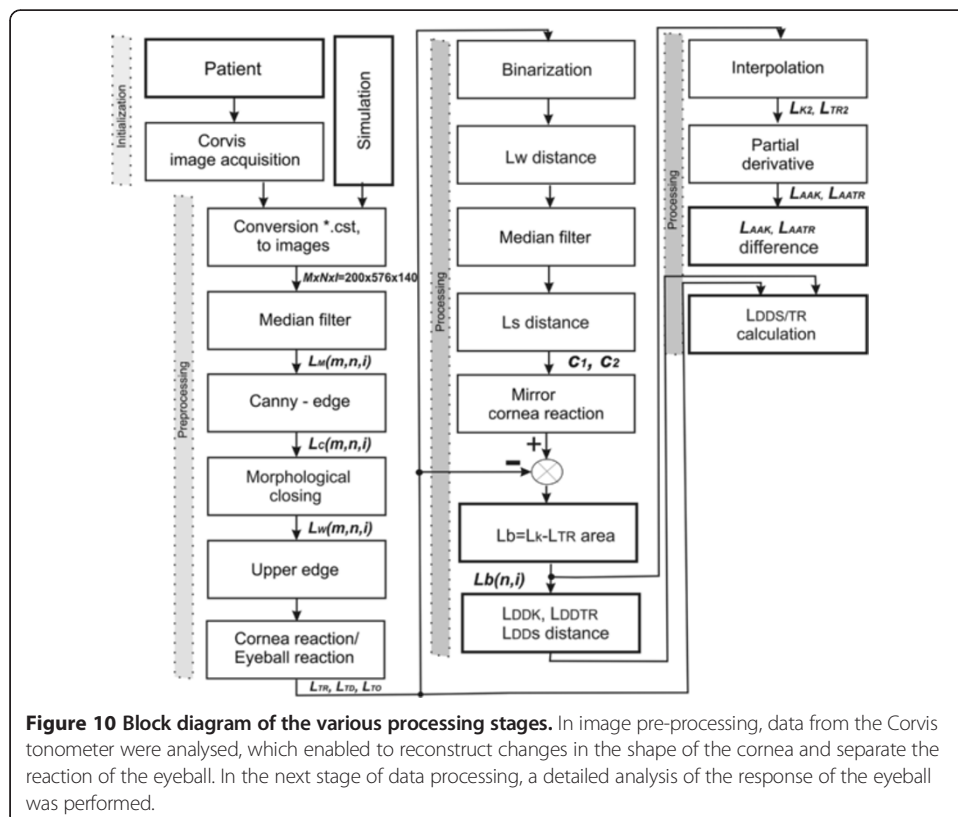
Initialization

Patient

Corvis image acquisition

Simulation

Preprocessing

Conversion *.cst, to images

MxNxI=200x576x140

Median filter

$L_M(m,n,i)$

Canny - edge

$L_C(m,n,i)$

Morphological closing

$L_W(m,n,i)$

Upper edge

Cornea reaction/ Eyeball reaction

$L_{TR}$, $L_{TD}$, $L_{TO}$

Processing

Binarization

Lw distance

Median filter

Ls distance

$C_1$, $C_2$

Mirror cornea reaction

+

−

$Lb=L_K-L_{TR}$ area

$Lb(n,i)$

$L_{DDK}$, $L_{DDTR}$ $L_{DDS}$ distance

Processing

Interpolation

$L_{K2}$, $L_{TR2}$

Partial derivative

$L_{AAK}$, $L_{AATR}$

$L_{AAK}$, $L_{AATR}$ difference

$L_{DDS/TR}$ calculation

**Figure 10 Block diagram of the various processing stages.** In image pre-processing, data from the Corvis tonometer were analysed, which enabled to reconstruct changes in the shape of the cornea and separate the reaction of the eyeball. In the next stage of data processing, a detailed analysis of the response of the eyeball was performed.